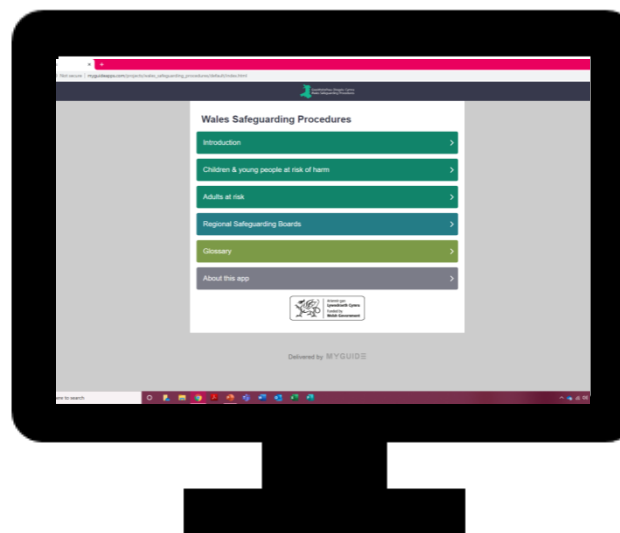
Not secure | myguideapps.com/projects/wales_safeguarding_procedures/default/index.html

Gweithdrefnau Diogelu Cymru
Wales Safeguarding Procedures

Wales Safeguarding Procedures

Introduction

Children & young people at risk of harm

Adults at risk

Regional Safeguarding Boards

Glossary

About this app

Ariennir gan
Llywodraeth Cymru
Funded by
Welsh Government

Delivered by MYGUIDE

e to search